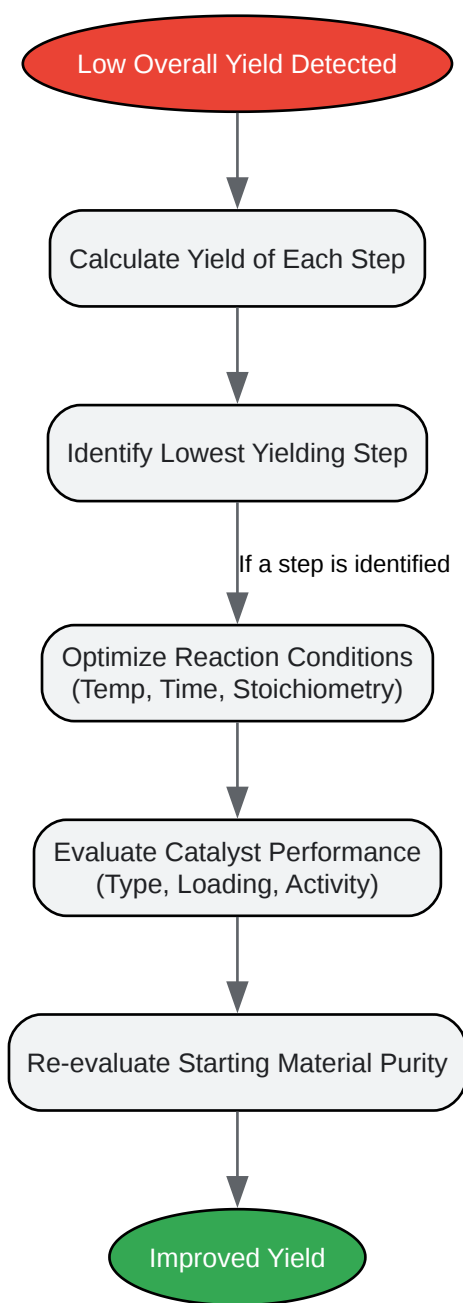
Low Overall Yield Detected

Calculate Yield of Each Step

Identify Lowest Yielding Step

If a step is identified

Optimize Reaction Conditions (Temp, Time, Stoichiometry)

Evaluate Catalyst Performance (Type, Loading, Activity)

Re-evaluate Starting Material Purity

Improved Yield